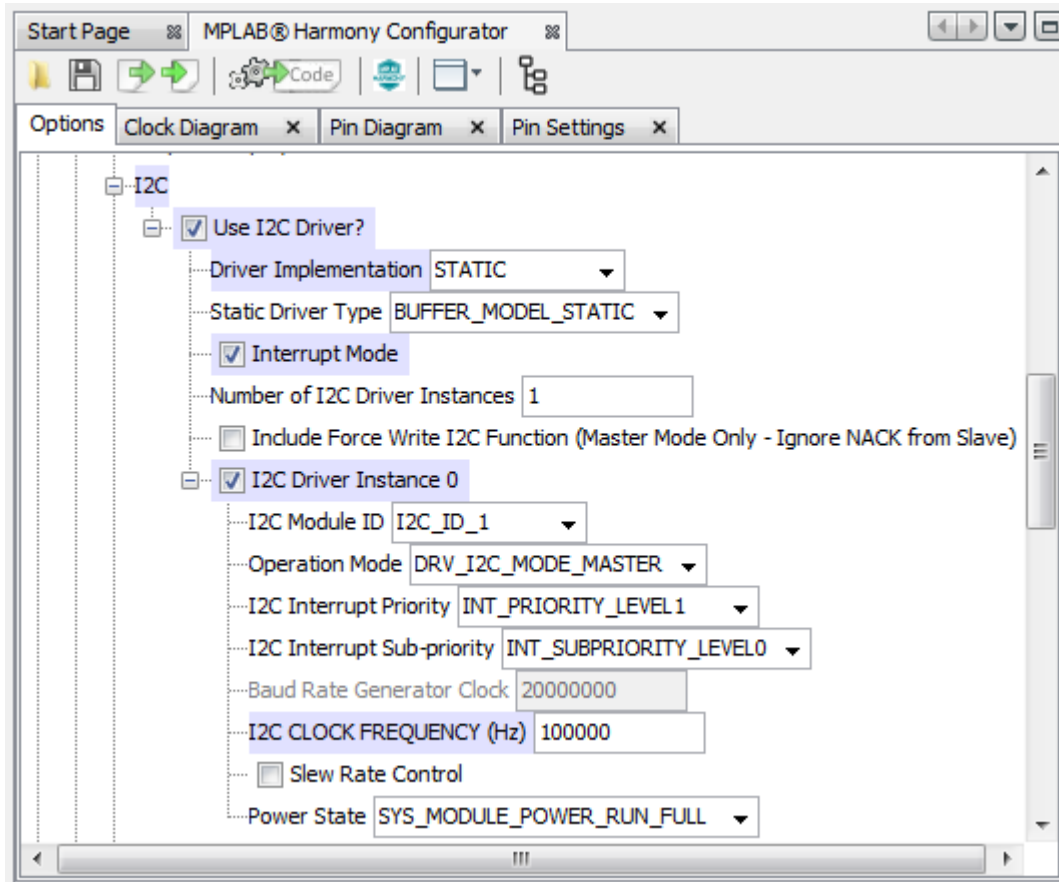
Start Page
MPLAB® Harmony Configurator

Code

Options
Clock Diagram
Pin Diagram
Pin Settings

I2C
Use I2C Driver?
Driver Implementation STATIC
Static Driver Type BUFFER_MODEL_STATIC
Interrupt Mode
Number of I2C Driver Instances 1
Include Force Write I2C Function (Master Mode Only - Ignore NACK from Slave)
I2C Driver Instance 0
I2C Module ID I2C_ID_1
Operation Mode DRV_I2C_MODE_MASTER
I2C Interrupt Priority INT_PRIORITY_LEVEL1
I2C Interrupt Sub-priority INT_SUBPRIORITY_LEVEL0
Baud Rate Generator Clock 20000000
I2C CLOCK FREQUENCY (Hz) 100000
Slew Rate Control
Power State SYS_MODULE_POWER_RUN_FULL